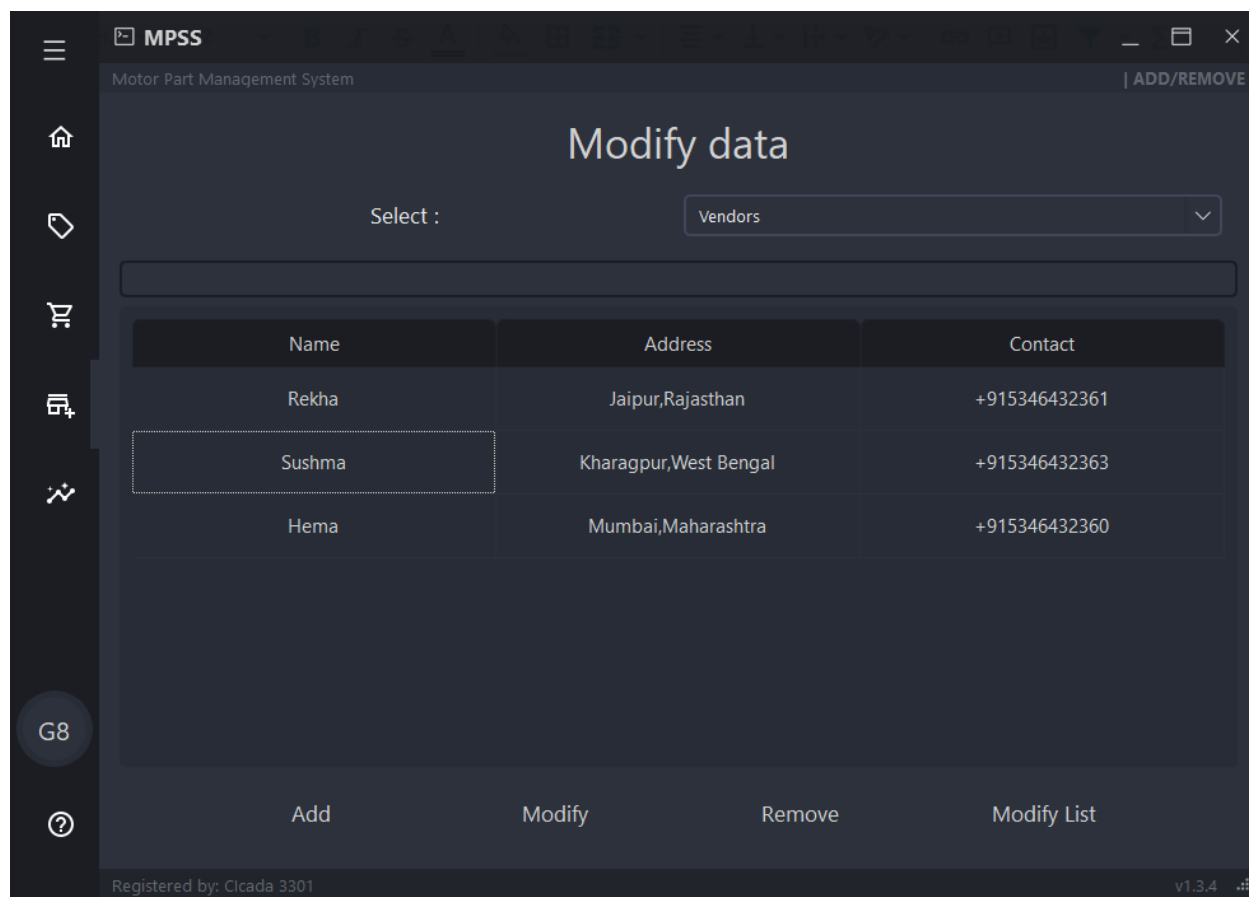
MPSS

Motor Part Management System

| ADD/REMOVE

Modify data

Select :

Vendors

| Name | Address | Contact |
|---|---|---|
| Rekha | Jaipur,Rajasthan | +915346432361 |
| Sushma | Kharagpur,West Bengal | +915346432363 |
| Hema | Mumbai,Maharashtra | +915346432360 |

G8

Add

Modify

Remove

Modify List

Registered by: Cicada 3301

v1.3.4